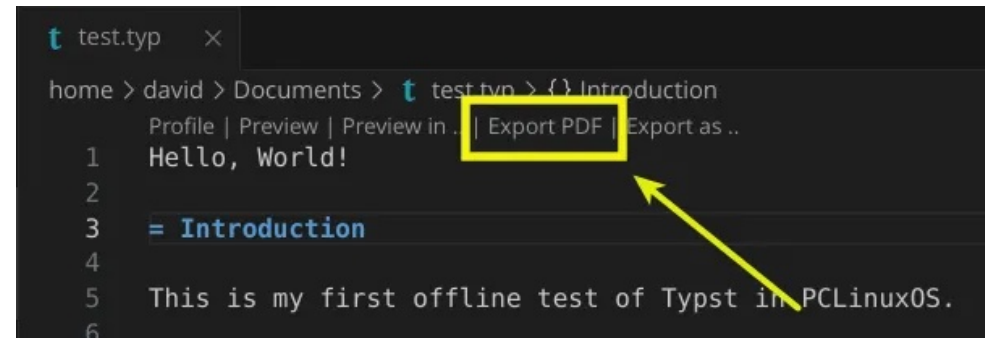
t test.typ ×

home > david > Documents > t test.typ > {} Introduction

Profile | Preview | Preview in .. | Export PDF | Export as ..

1 Hello, World!
2
3 = Introduction
4
5 This is my first offline test of Typst in PCLinuxOS.
6